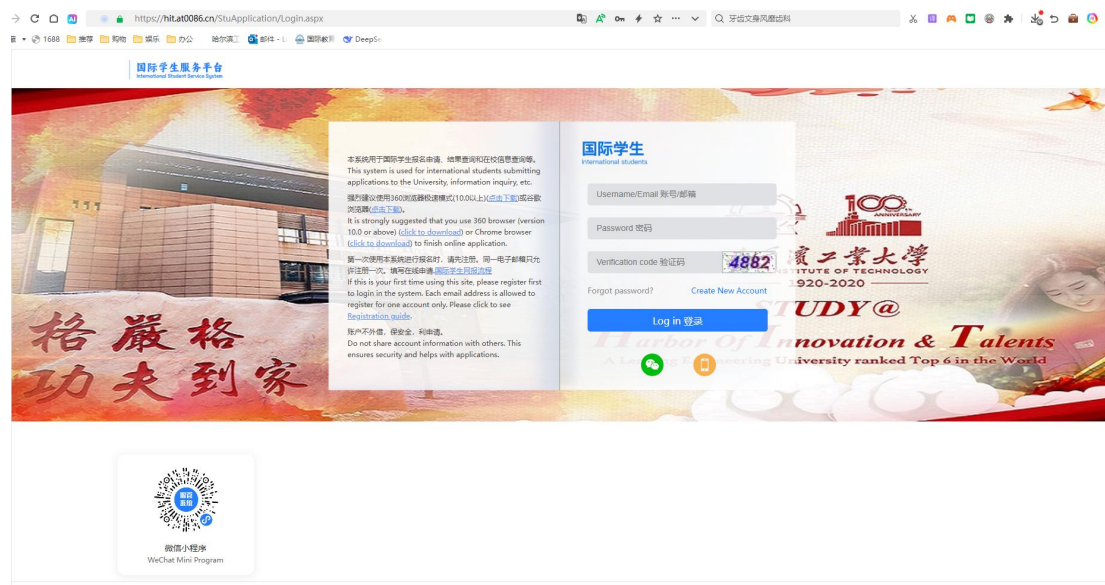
https://hit.at0086.cn/StuApplication/Login.aspx

牙齿文身风靡齿料

1688 推荐 购物 娱乐 办公 哈尔滨工 邮件 - L 国际教育 DeepSe

国际学生服务平台
International Student Service System

本系统用于国际学生报名申请、结果查询和在校信息查询等。
This system is used for international students submitting applications to the University, information inquiry, etc.

强烈建议使用360浏览器极速模式(10.0以上)(点击下载)或谷歌浏览器(点击下载)。
It is strongly suggested that you use 360 browser (version 10.0 or above) (click to download) or Chrome browser (click to download) to finish online application.

第一次使用本系统进行报名时，请先注册。同一电子邮箱只允许注册一次。填写在线申请国际学生网报流程
If this is your first time using this site, please register first to login in the system. Each email address is allowed to register for one account only. Please click to see Registration guide.

账户不外借，保安全，利申请。
Do not share account information with others. This ensures security and helps with applications.

国际学生
International students

Username/Email 账号/邮箱

Password 密码

Verification code 验证码 4882

Forgot password?

Create New Account

Log in 登录

格 嚴 格
功 夫 到 家

100th ANNIVERSARY
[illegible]工業大學
INSTITUTE OF TECHNOLOGY
1920-2020
STUDY@
Harbor Of Innovation & Talents
A Leading Engineering University ranked Top 6 in the World

微信小程序
WeChat Mini Program